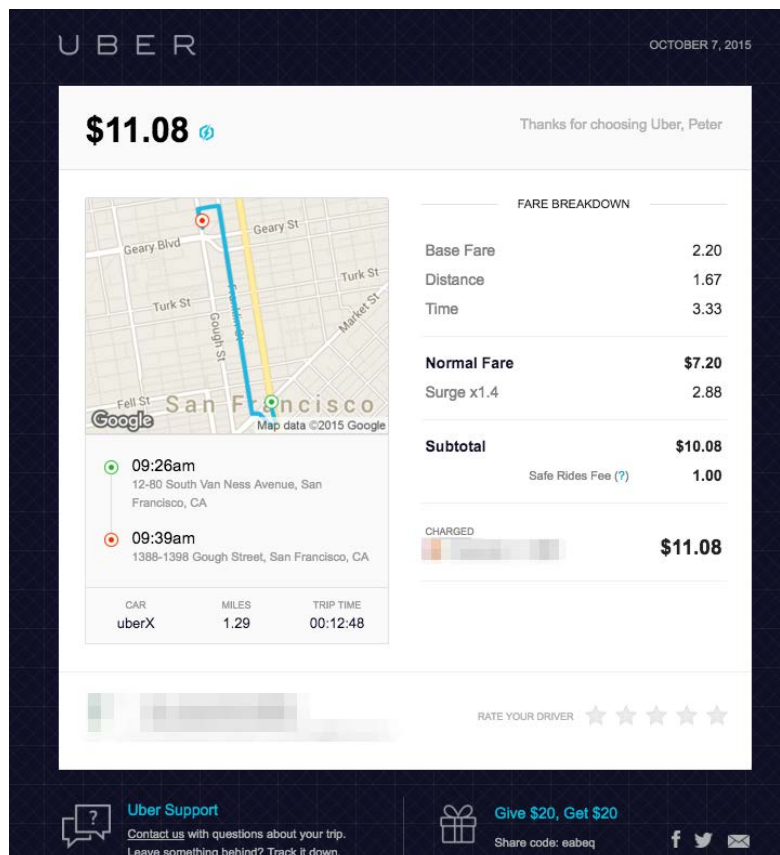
UBER

OCTOBER 7, 2015

$11.08

Thanks for choosing Uber, Peter

Geary Blvd
Geary St
Turk St
Turk St
Gough St
Franklin St
Market St
Fell St
San Francisco
Google
Map data ©2015 Google

09:26am
12-80 South Van Ness Avenue, San Francisco, CA

09:39am
1388-1398 Gough Street, San Francisco, CA

| CAR | MILES | TRIP TIME |
|---|---|---|
| uberX | 1.29 | 00:12:48 |

FARE BREAKDOWN

| | |
|---|---|
| Base Fare | 2.20 |
| Distance | 1.67 |
| Time | 3.33 |
| Normal Fare | $7.20 |
| Surge x1.4 | 2.88 |
| Subtotal | $10.08 |
| Safe Rides Fee (?) | 1.00 |

CHARGED
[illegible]
$11.08

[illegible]

RATE YOUR DRIVER

Uber Support
Contact us with questions about your trip.
Leave something behind? Track it down.

Give $20, Get $20
Share code: eabeq